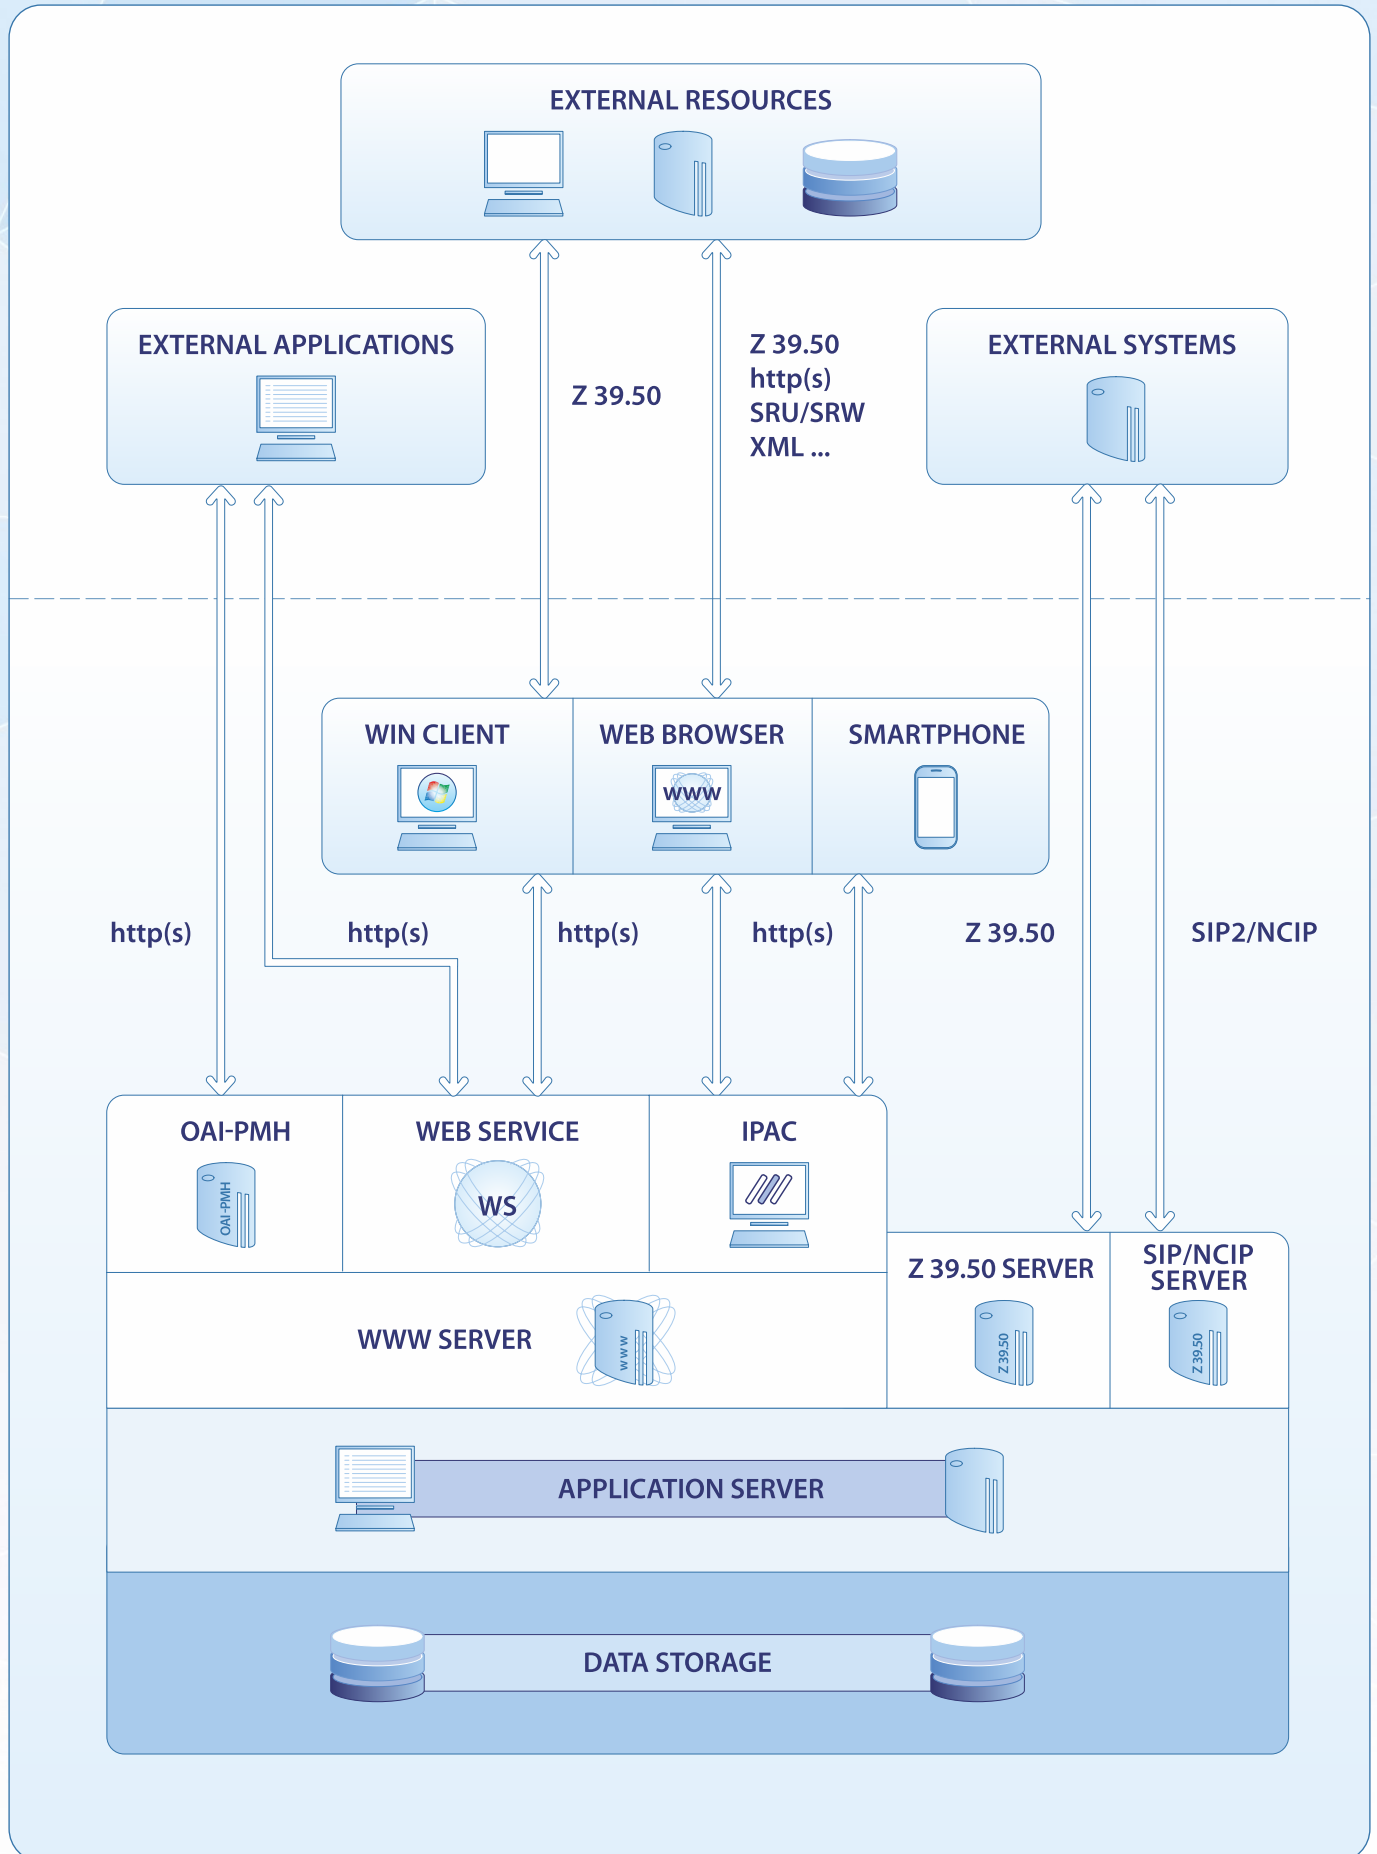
EXTERNAL RESOURCES

EXTERNAL APPLICATIONS

Z 39.50

Z 39.50
http(s)
SRU/SRW
XML ...

EXTERNAL SYSTEMS

WIN CLIENT

WEB BROWSER

www

SMARTPHONE

http(s)

http(s)

http(s)

http(s)

Z 39.50

SIP2/NCIP

OAI-PMH

OAI-PMH

WEB SERVICE

WS

IPAC

Z 39.50 SERVER

Z39.50

SIP/NCIP SERVER

Z39.50

WWW SERVER

www

APPLICATION SERVER

DATA STORAGE